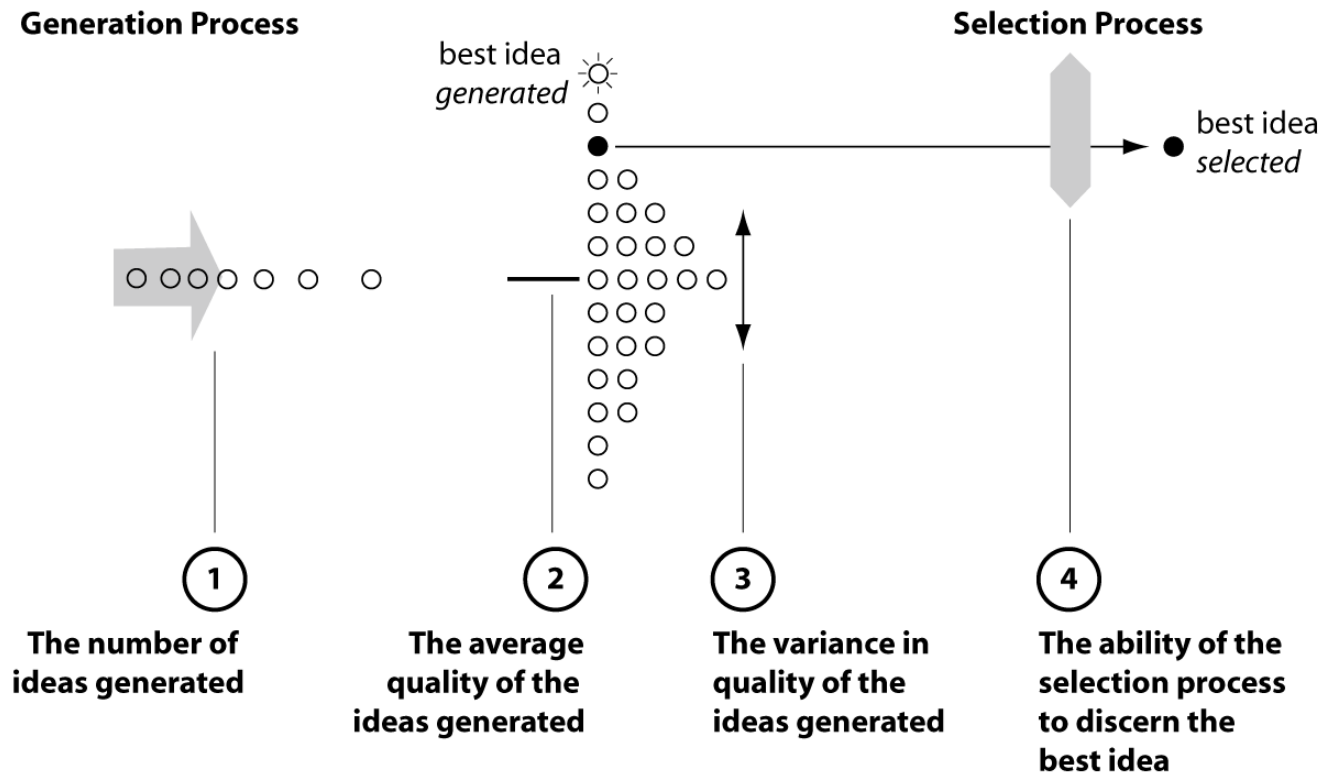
Generation Process

Selection Process

best idea *generated*

best idea *selected*

1

The number of ideas generated

2

The average quality of the ideas generated

3

The variance in quality of the ideas generated

4

The ability of the selection process to discern the best idea